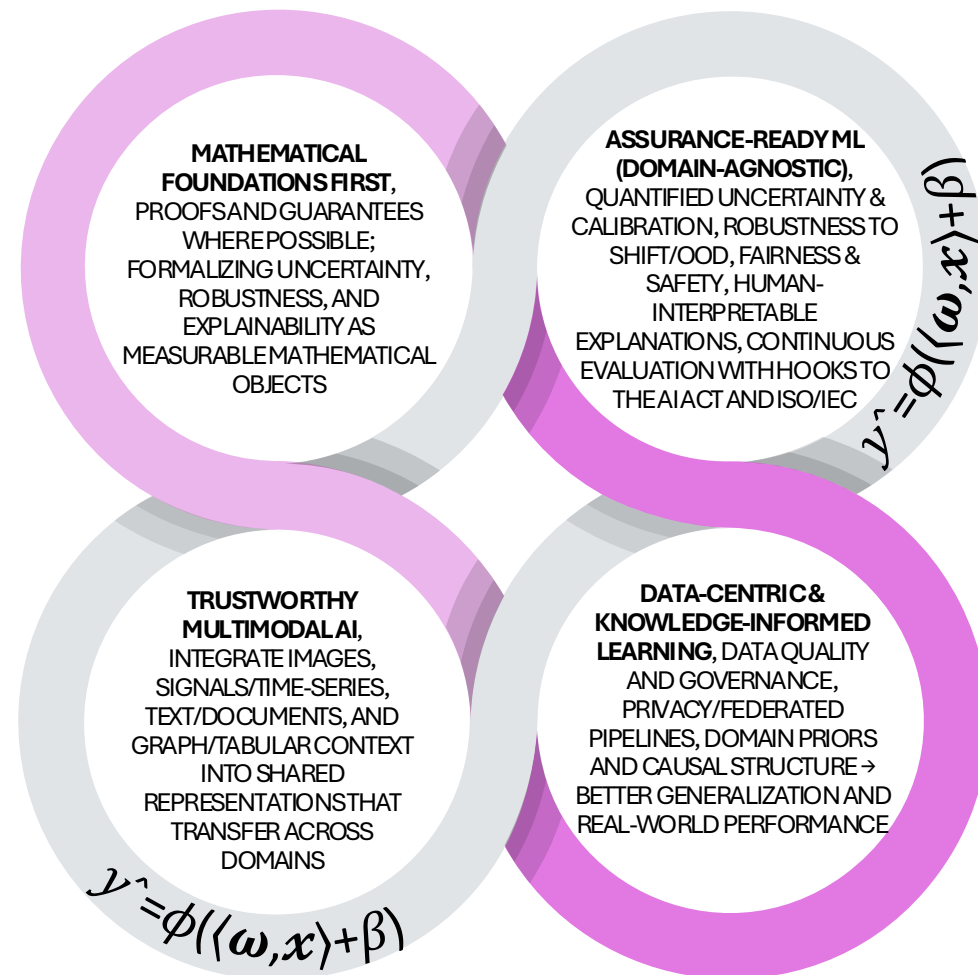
**MATHEMATICAL FOUNDATIONS FIRST**, PROOFS AND GUARANTEES WHERE POSSIBLE; FORMALIZING UNCERTAINTY, ROBUSTNESS, AND EXPLAINABILITY AS MEASURABLE MATHEMATICAL OBJECTS

**ASSURANCE-READY ML (DOMAIN-AGNOSTIC)**, QUANTIFIED UNCERTAINTY & CALIBRATION, ROBUSTNESS TO SHIFT/OOD, FAIRNESS & SAFETY, HUMAN-INTERPRETABLE EXPLANATIONS, CONTINUOUS EVALUATION WITH HOOKS TO THE AI ACT AND ISO/IEC

$\hat{y}=\phi(\langle\omega,x\rangle+\beta)$

**TRUSTWORTHY MULTIMODAL AI**, INTEGRATE IMAGES, SIGNALS/TIME-SERIES, TEXT/DOCUMENTS, AND GRAPH/TABULAR CONTEXT INTO SHARED REPRESENTATIONS THAT TRANSFER ACROSS DOMAINS

**DATA-CENTRIC & KNOWLEDGE-INFORMED LEARNING**, DATA QUALITY AND GOVERNANCE, PRIVACY/FEDERATED PIPELINES, DOMAIN PRIORS AND CAUSAL STRUCTURE → BETTER GENERALIZATION AND REAL-WORLD PERFORMANCE

$\hat{y}=\phi(\langle\omega,x\rangle+\beta)$